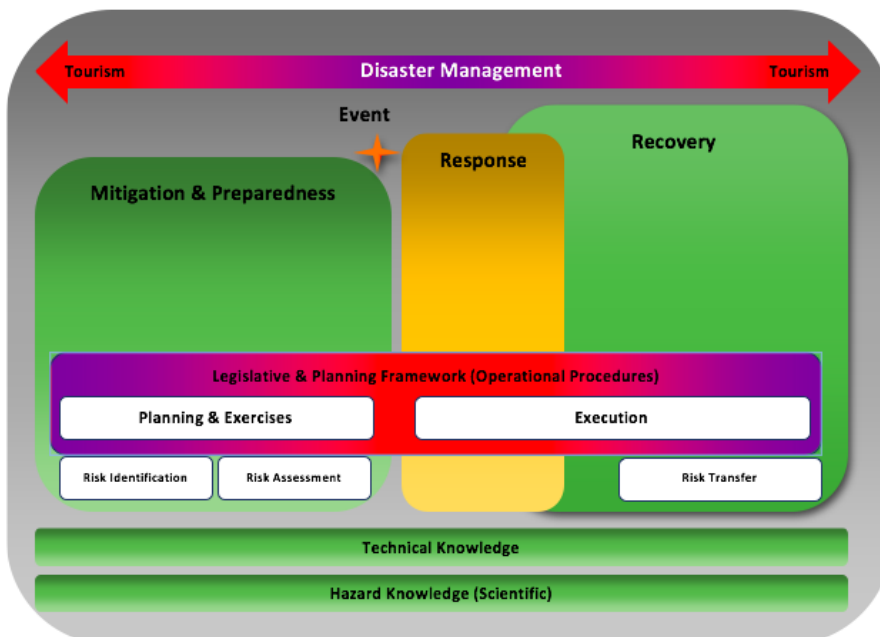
Tourism

Disaster Management

Tourism

Event

Response

Recovery

Mitigation & Preparedness

Legislative & Planning Framework (Operational Procedures)

Planning & Exercises

Execution

Risk Identification

Risk Assessment

Risk Transfer

Technical Knowledge

Hazard Knowledge (Scientific)